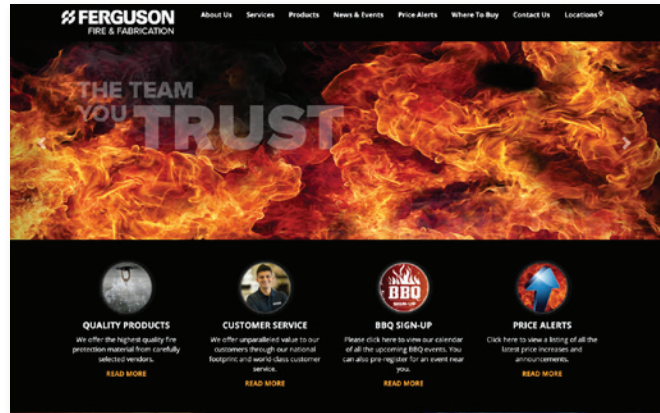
FERGUSON
FIRE & FABRICATION

About Us Services Products News & Events Price Alerts Where To Buy Contact Us Locations

THE TEAM YOU TRUST

QUALITY PRODUCTS
We offer the highest quality fire protection material from carefully selected vendors.
READ MORE

CUSTOMER SERVICE
We offer unparalleled value to our customers through our national footprint and world-class customer service.
READ MORE

BBQ
SIGN-UP

BBQ SIGN-UP
Please click here to view our calendar of all the upcoming BBQ events. You can also pre-register for an event near you.
READ MORE

PRICE ALERTS
Click here to view a listing of all the latest price increases and announcements.
READ MORE